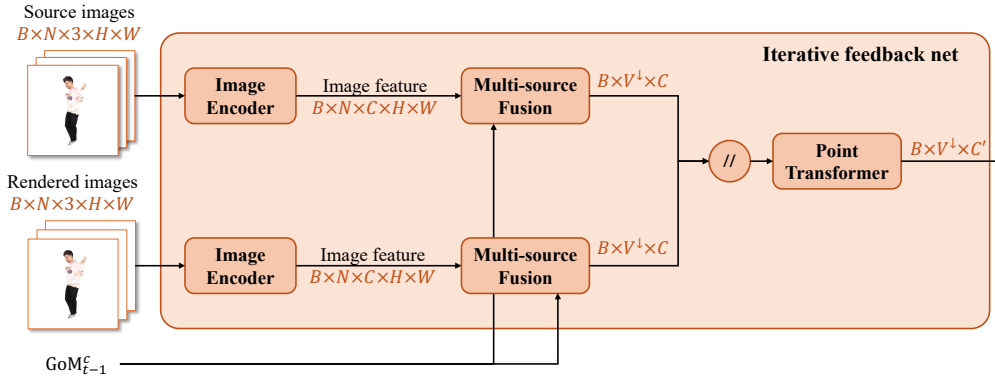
Source images
$B\times N\times 3\times H\times W$

Iterative feedback net

Image Encoder

Image feature
$B\times N\times C\times H\times W$

Multi-source Fusion

$B\times V^{\downarrow}\times C$

//

Point Transformer

$B\times V^{\downarrow}\times C'$

Rendered images
$B\times N\times 3\times H\times W$

Image Encoder

Image feature
$B\times N\times C\times H\times W$

Multi-source Fusion

$B\times V^{\downarrow}\times C$

$\mathrm{GoM}_{t-1}^{c}$